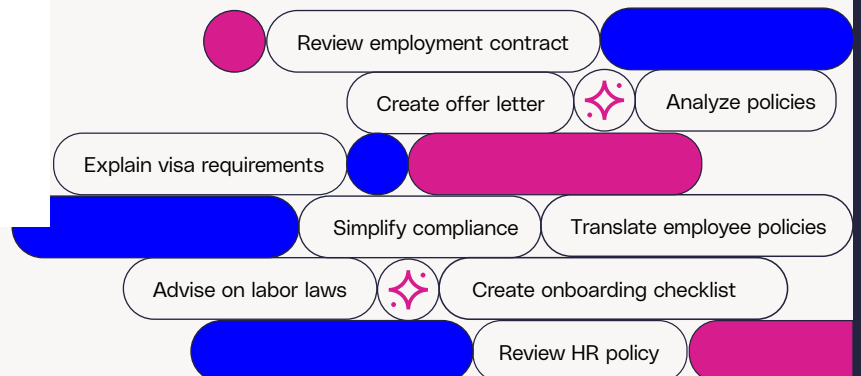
Review employment contract

Create offer letter

Analyze policies

Explain visa requirements

Simplify compliance

Translate employee policies

Advise on labor laws

Create onboarding checklist

Review HR policy